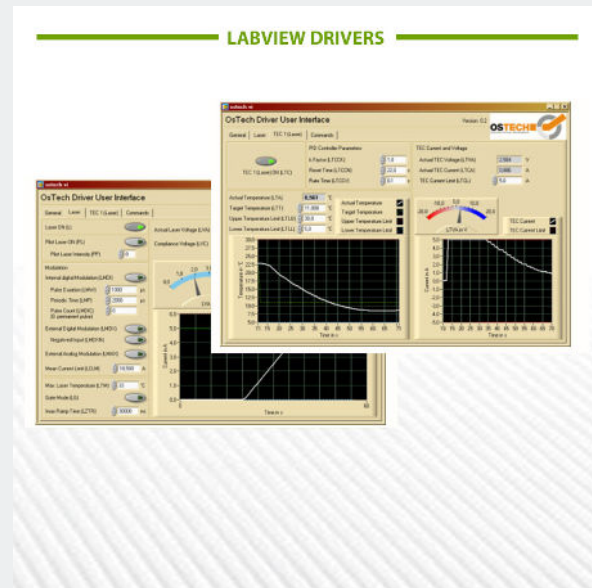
LABVIEW DRIVERS

ostech.vi
OsTech Driver User Interface
Version: 0.2
General | Laser | TEC 1 (Laser) | Comments
TEC 1 (Laser) ON (LTC)
PID Controller Parameters
K-Factor (LTCCK)
Reset Time (LTCCN)
Rate Time (LTCCV)
TEC Current and Voltage
Actual TEC Voltage (LTVA)
Actual TEC Current (LTCA)
TEC Current Limit (LTCL)
Actual Temperature (LTA)
Target Temperature (LTT)
Upper Temperature Limit (LTLU)
Lower Temperature Limit (LTLL)
Actual Temperature
Target Temperature
Upper Temperature Limit
Lower Temperature Limit
TEC Current
TEC Current Limit
Temperature in °C
Current in A
Time in s

ostech.vi
OsTech Driver User Interface
General | Laser | TEC 1 (Laser) | Comments
Laser ON (L)
Pilot Laser ON (PL)
Pilot Laser Intensity (PP)
Modulation
Internal digital Modulation (LMDI)
Pulse Duration (LMHI)
Periodic Time (LMP)
Pulse Count (LMDIC)
External Digital Modulation (LMDX)
Negative Input (LMDXN)
External Analog Modulation (LMAX)
Mean Current Limit (LCLM)
Max Laser Temperature (LTM)
Gate Mode (LG)
Imax Ramp Time (LCTR)
Actual Laser Voltage (LVA)
Compliance Voltage (LVC)
Current in A
Time in s